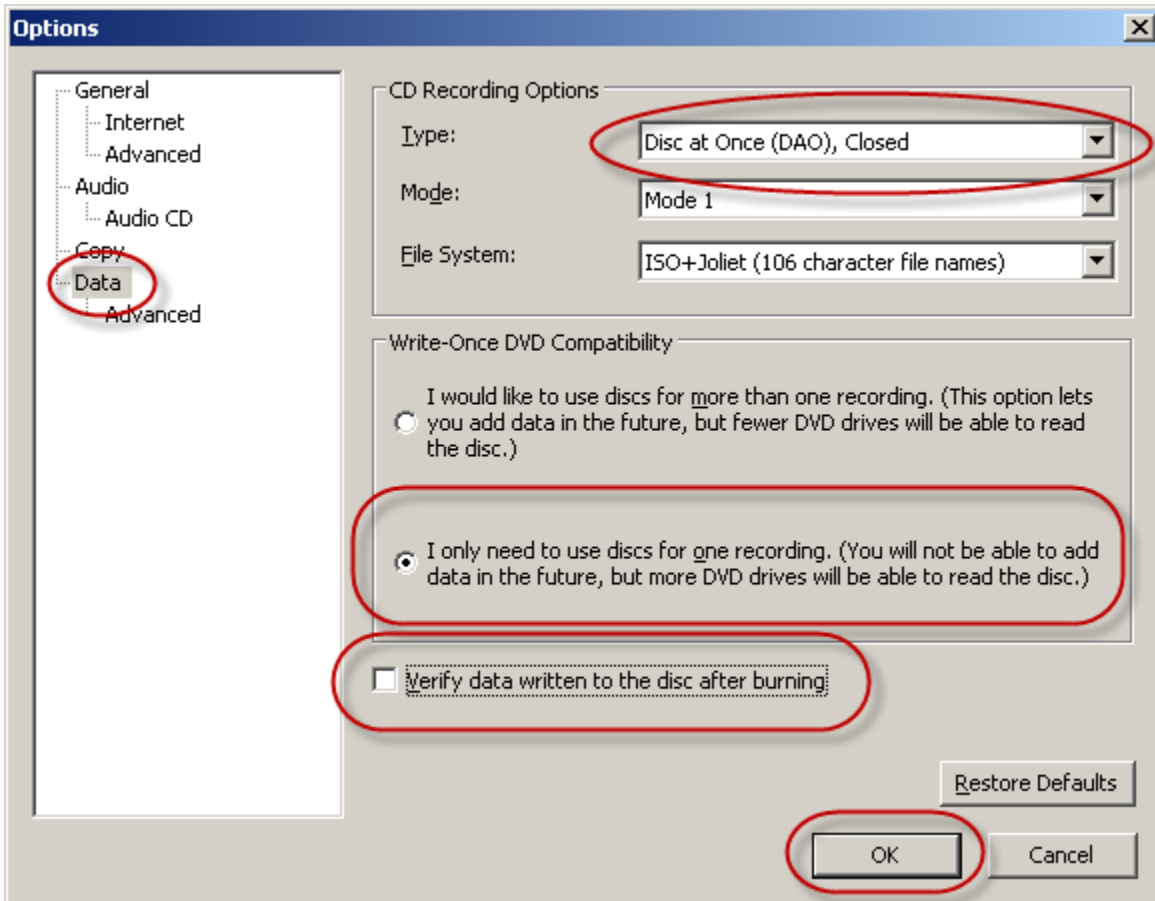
Options

×

General
Internet
Advanced
Audio
Audio CD
Copy
Data
Advanced

CD Recording Options

Type: Disc at Once (DAO), Closed

Mode: Mode 1

File System: ISO+Joliet (106 character file names)

Write-Once DVD Compatibility

I would like to use discs for more than one recording. (This option lets you add data in the future, but fewer DVD drives will be able to read the disc.)

I only need to use discs for one recording. (You will not be able to add data in the future, but more DVD drives will be able to read the disc.)

Verify data written to the disc after burning

Restore Defaults

OK

Cancel